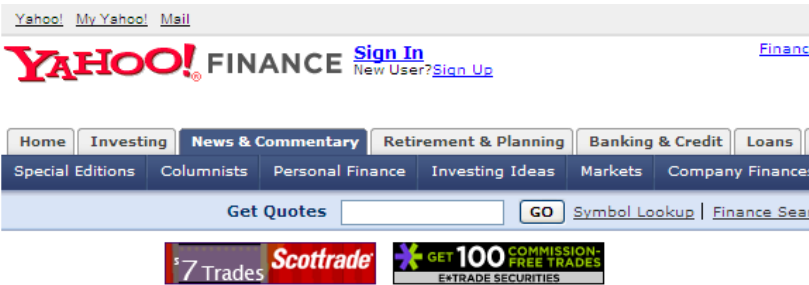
Yahoo! My Yahoo! Mail

YAHOO! FINANCE Sign In
New User? Sign Up

Financ

Home Investing News & Commentary Retirement & Planning Banking & Credit Loans

Special Editions Columnists Personal Finance Investing Ideas Markets Company Finances

Get Quotes GO Symbol Lookup | Finance Sear

$7 Trades Scottrade

GET 100 COMMISSION-FREE TRADES E*TRADE SECURITIES